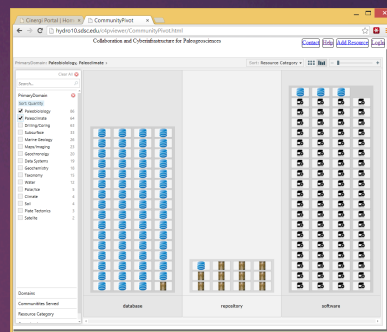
Cinergi Portal | Hom ×
CommunityPivot ×
hydro10.sdsc.edu/c4pviewers/CommunityPivot.html
Collaboration and Cyberinfrastructure for Paleogeosciences
Contact Help Add Resource Login
PrimaryDomain: Paleobiology, Paleoclimate ›
Sort: Resource Category ▾
Search...
Clear All
PrimaryDomain
Sort: Quantity
✔ Paleobiology 86
✔ Paleoclimate 64
Drilling/Coring 63
Subsurface 56
Marine Geology 36
Maps/Imaging 23
Geochronology 20
Data Systems 19
Geochemistry 18
Taxonomy 15
Water 12
Polar/Ice 9
Climate 6
Soil 6
Plate Tectonics 4
Satellite 2
Domains
Communities Served
Resource Category
database
repository
software